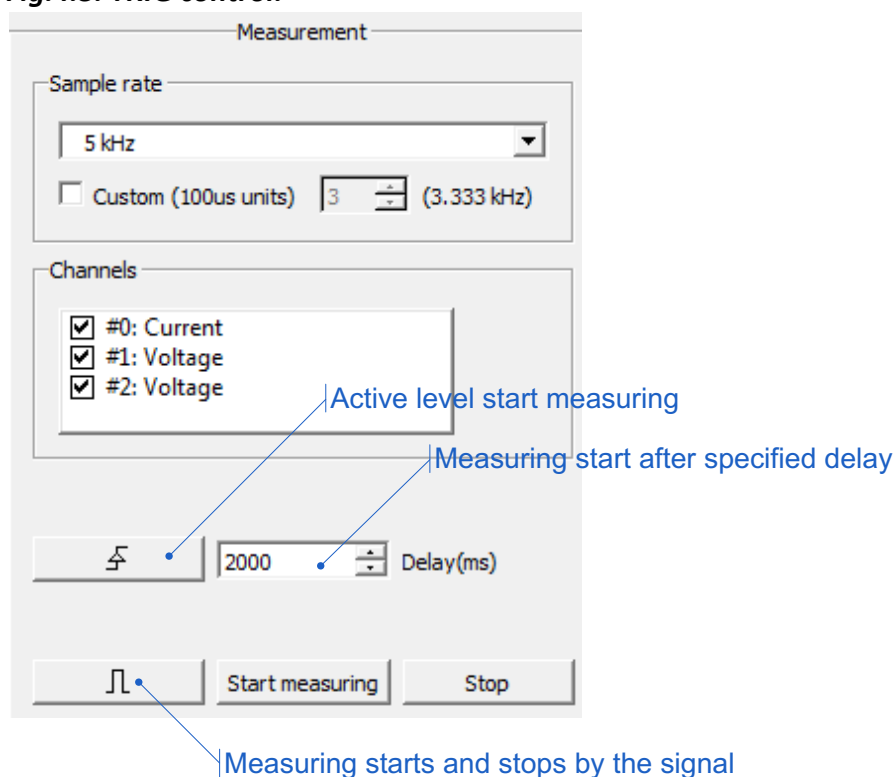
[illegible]

Measurement

Sample rate

5 kHz

Custom (100us units) 3 (3.333 kHz)

Channels

#0: Current
#1: Voltage
#2: Voltage

Active level start measuring

Measuring start after specified delay

2000 Delay(ms)

Start measuring Stop

Measuring starts and stops by the signal